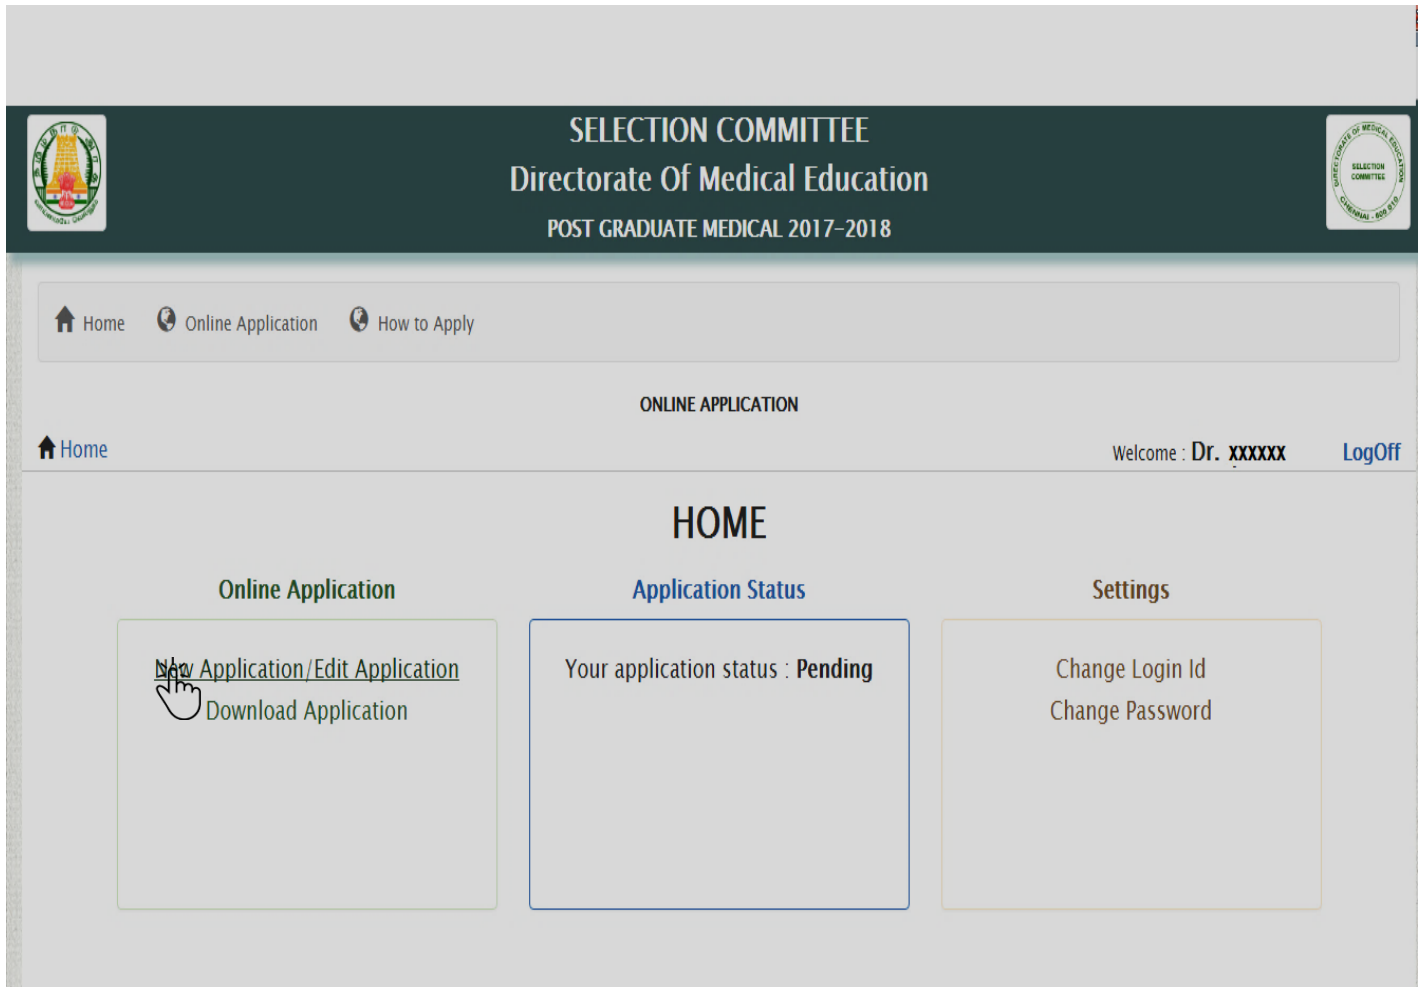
SELECTION COMMITTEE
Directorate Of Medical Education
POST GRADUATE MEDICAL 2017-2018

SELECTION COMMITTEE

Home Online Application How to Apply

ONLINE APPLICATION

Home

Welcome : Dr. xxxxxx LogOff

HOME

Online Application

New Application/Edit Application
Download Application

Application Status

Your application status : Pending

Settings

Change Login Id
Change Password